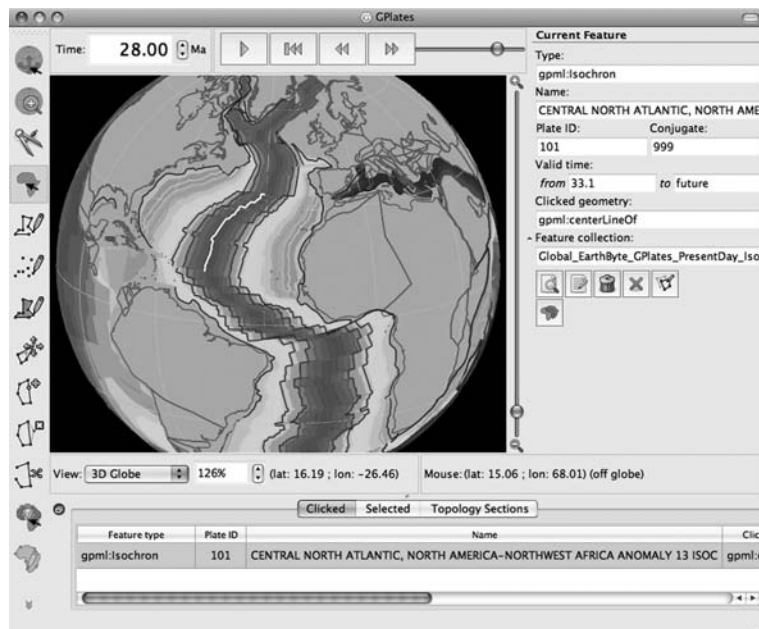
GPlates

Time: 28.00 Ma

Current Feature
Type:
gpml:Isochron
Name:
CENTRAL NORTH ATLANTIC, NORTH AME
Plate ID:
101
Conjugate:
999
Valid time:
from 33.1 to future
Clicked geometry:
gpml:centerLineOf
Feature collection:
Global_EarthByte_GPlates_PresentDay_Iso

View: 3D Globe 126% (lat: 16.19 ; lon: -26.46) Mouse: (lat: 15.06 ; lon: 68.01) (off globe)

Clicked Selected Topology Sections

| Feature type | Plate ID | Name | Clic |
|---|---|---|---|
| gpml:Isochron | 101 | CENTRAL NORTH ATLANTIC, NORTH AMERICA–NORTHWEST AFRICA ANOMALY 13 ISOC | gpml: |